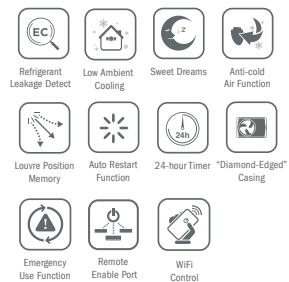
EC
Refrigerant Leakage Detect

Low Ambient Cooling

Z
Sweet Dreams

Anti-cold Air Function

Louvre Position Memory

Auto Restart Function

24h
24-hour Timer

"Diamond-Edged" Casing

Emergency Use Function

Remote Enable Port

WiFi Control